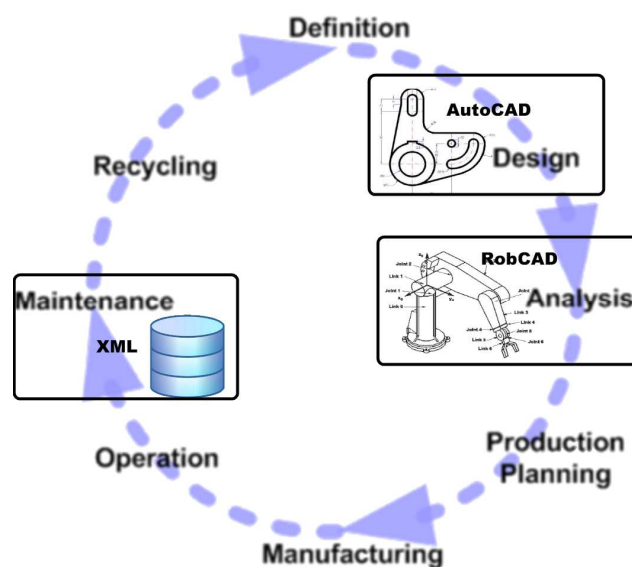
Definition

AutoCAD

Design

RobCAD

Joint 2
Link 1
Joint 1
Link 0
Joint 3
Link 2
Link 3
Link 4
Joint 4
Joint 5
Link 5
Link 6
Joint 6

Analysis

Production Planning

Manufacturing

Operation

Maintenance

XML

Recycling